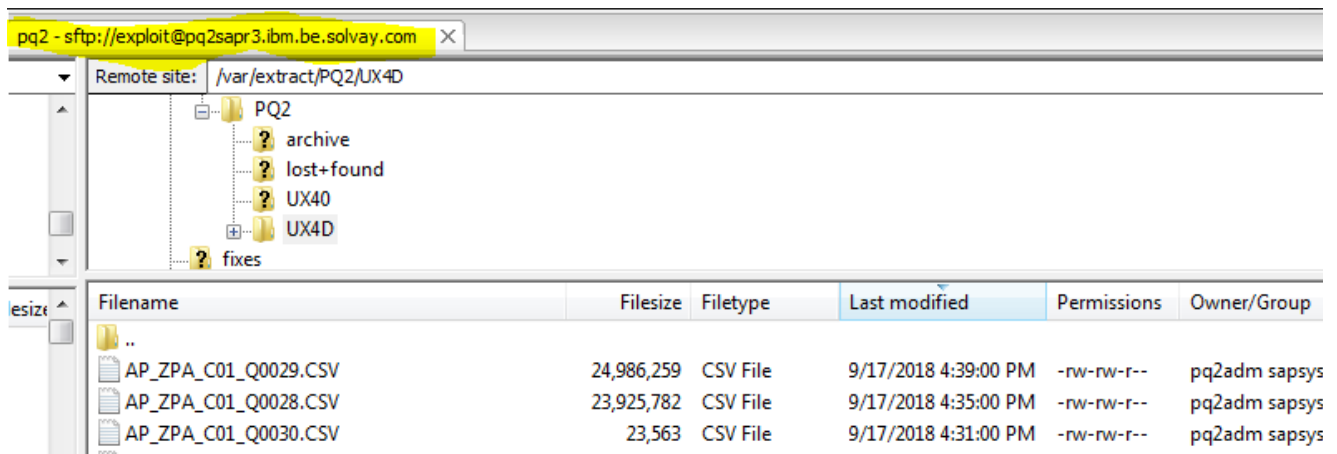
pq2 - sftp://exploit@pq2sapr3.ibm.be.solvay.com

Remote site: /var/extract/PQ2/UX4D

PQ2
archive
lost+found
UX40
UX4D
fixes

lesize

| Filename | Filesize | Filetype | Last modified | Permissions | Owner/Group |
|---|---|---|---|---|---|
| .. | | | | | |
| AP_ZPA_C01_Q0029.CSV | 24,986,259 | CSV File | 9/17/2018 4:39:00 PM | -rw-rw-r-- | pq2adm sapsys |
| AP_ZPA_C01_Q0028.CSV | 23,925,782 | CSV File | 9/17/2018 4:35:00 PM | -rw-rw-r-- | pq2adm sapsys |
| AP_ZPA_C01_Q0030.CSV | 23,563 | CSV File | 9/17/2018 4:31:00 PM | -rw-rw-r-- | pq2adm sapsys |